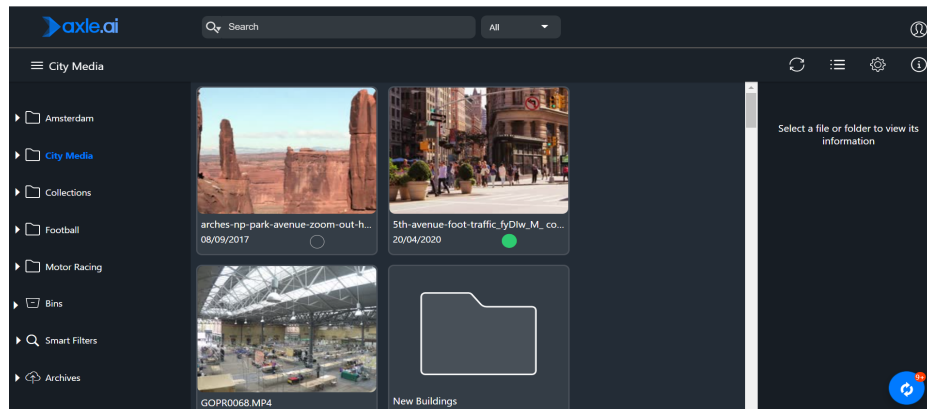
axle.ai

Search

All

City Media

Amsterdam

City Media

Collections

Football

Motor Racing

Bins

Smart Filters

Archives

arches-np-park-avenue-zoom-out-h...
08/09/2017

5th-avenue-foot-traffic_fyDIw_M_ co...
20/04/2020

GOPR0068.MP4

New Buildings

Select a file or folder to view its information

9+